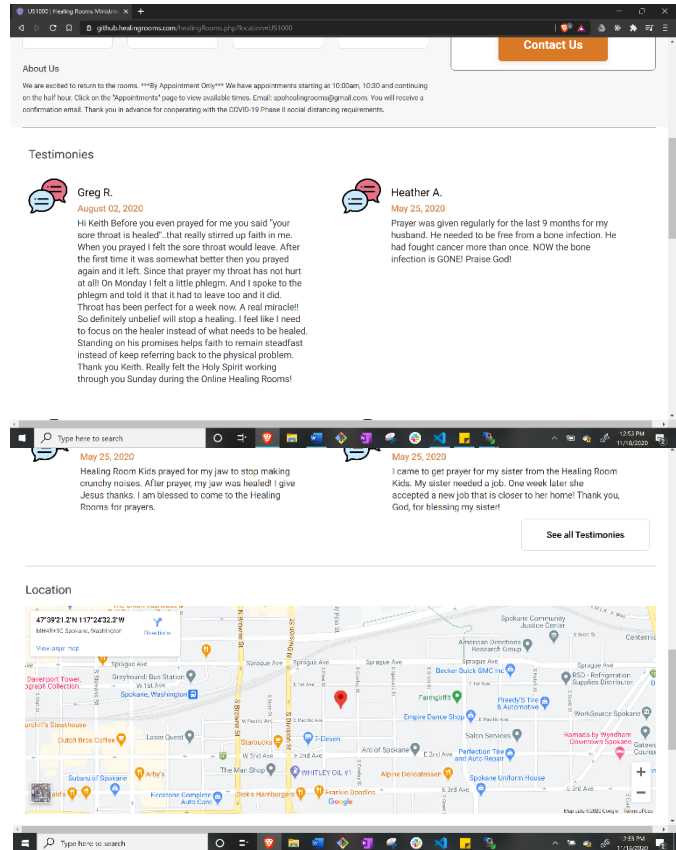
US1000 | Healing Rooms Ministrie ×  +

github.healingrooms.com/healingRooms.php?location=US1000

Contact Us

About Us

We are excited to return to the rooms. ***By Appointment Only*** We have appointments starting at 10:00am, 10:30 and continuing on the half hour. Click on the "Appointments" page to view available times. Email: spokealingrooms@gmail.com. You will receive a confirmation email. Thank you in advance for cooperating with the COVID-19 Phase II social distancing requirements.

Testimonies

Greg R.
August 02, 2020
Hi Keith Before you even prayed for me you said "your sore throat is healed"..that really stirred up faith in me. When you prayed I felt the sore throat would leave. After the first time it was somewhat better then you prayed again and it left. Since that prayer my throat has not hurt at all! On Monday I felt a little phlegm. And I spoke to the phlegm and told it that it had to leave too and it did. Throat has been perfect for a week now. A real miracle!! So definitely unbelief will stop a healing. I feel like I need to focus on the healer instead of what needs to be healed. Standing on his promises helps faith to remain steadfast instead of keep referring back to the physical problem. Thank you Keith. Really felt the Holy Spirit working through you Sunday during the Online Healing Rooms!

Heather A.
May 25, 2020
Prayer was given regularly for the last 9 months for my husband. He needed to be free from a bone infection. He had fought cancer more than once. NOW the bone infection is GONE! Praise God!

Type here to search
12:53 PM 11/18/2020

May 25, 2020
Healing Room Kids prayed for my jaw to stop making crunchy noises. After prayer, my jaw was healed! I give Jesus thanks. I am blessed to come to the Healing Rooms for prayers.

May 25, 2020
I came to get prayer for my sister from the Healing Room Kids. My sister needed a job. One week later she accepted a new job that is closer to her home! Thank you, God, for blessing my sister!

See all Testimonies

Location

47°39'21.2"N 117°24'32.3"W
Spokane, Washington
Directions
View larger map

Spokane Community Justice Center
American Directions Research Group
Centennial
Sprague Ave
Becker Buick GMC Inc
RSD - Refrigeration Supplies Distributor
Davenport Tower, Autograph Collection
Greyhound: Bus Station
Spokane, Washington
Fairgirls
Freedy's Tire & Automotive
WorkSource Spokane
Empire Dance Shop
Durchi's Steakhouse
Dutch Bros Coffee
Laser Quest
Starbucks
7-Eleven
Salon Services
Ramada by Wyndham Downtown Spokane
Arc of Spokane
Perfection Tire and Auto Repair
The Man Shop
WHITLEY OIL
Alpine Delicatessen
Spokane Uniform House
Subaru of Spokane
Arby's
Firestone Complete Auto Care
Dicks Hamburgers
Frankie Doodles
Google
Map data ©2020 Google Terms of Use

Type here to search